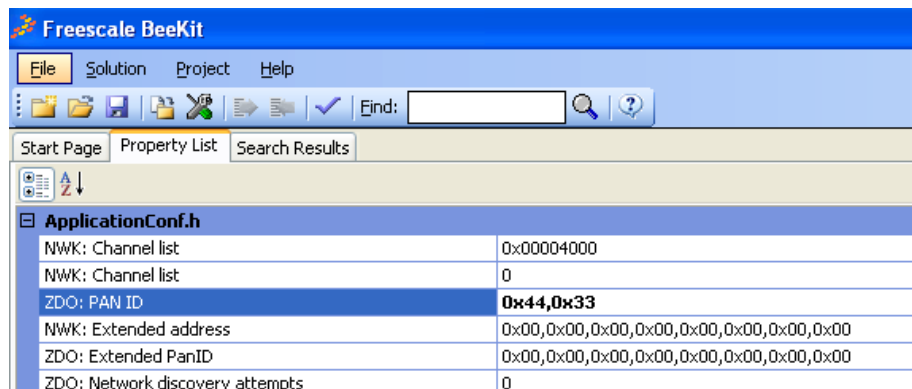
Freescale BeeKit

File Solution Project Help

Find:

Start Page | Property List | Search Results

ApplicationConf.h

| | |
|---|---|
| NWK: Channel list | 0x00004000 |
| NWK: Channel list | 0 |
| ZDO: PAN ID | 0x44,0x33 |
| NWK: Extended address | 0x00,0x00,0x00,0x00,0x00,0x00,0x00,0x00 |
| ZDO: Extended PanID | 0x00,0x00,0x00,0x00,0x00,0x00,0x00,0x00 |
| ZDO: Network discovery attempts | 0 |